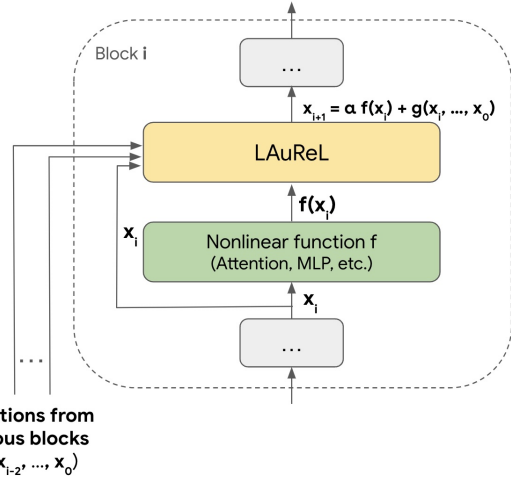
Block $\mathbf{i}$

...

$\mathbf{x_{i+1} = \alpha\, f(x_i) + g(x_i, \ldots, x_0)}$

LAuReL

$\mathbf{f(x_i)}$

$\mathbf{x_i}$

Nonlinear function f
(Attention, MLP, etc.)

$\mathbf{x_i}$

...

...

tions from
ous blocks
$\mathbf{x_{i-2}, \ldots, x_0)}$